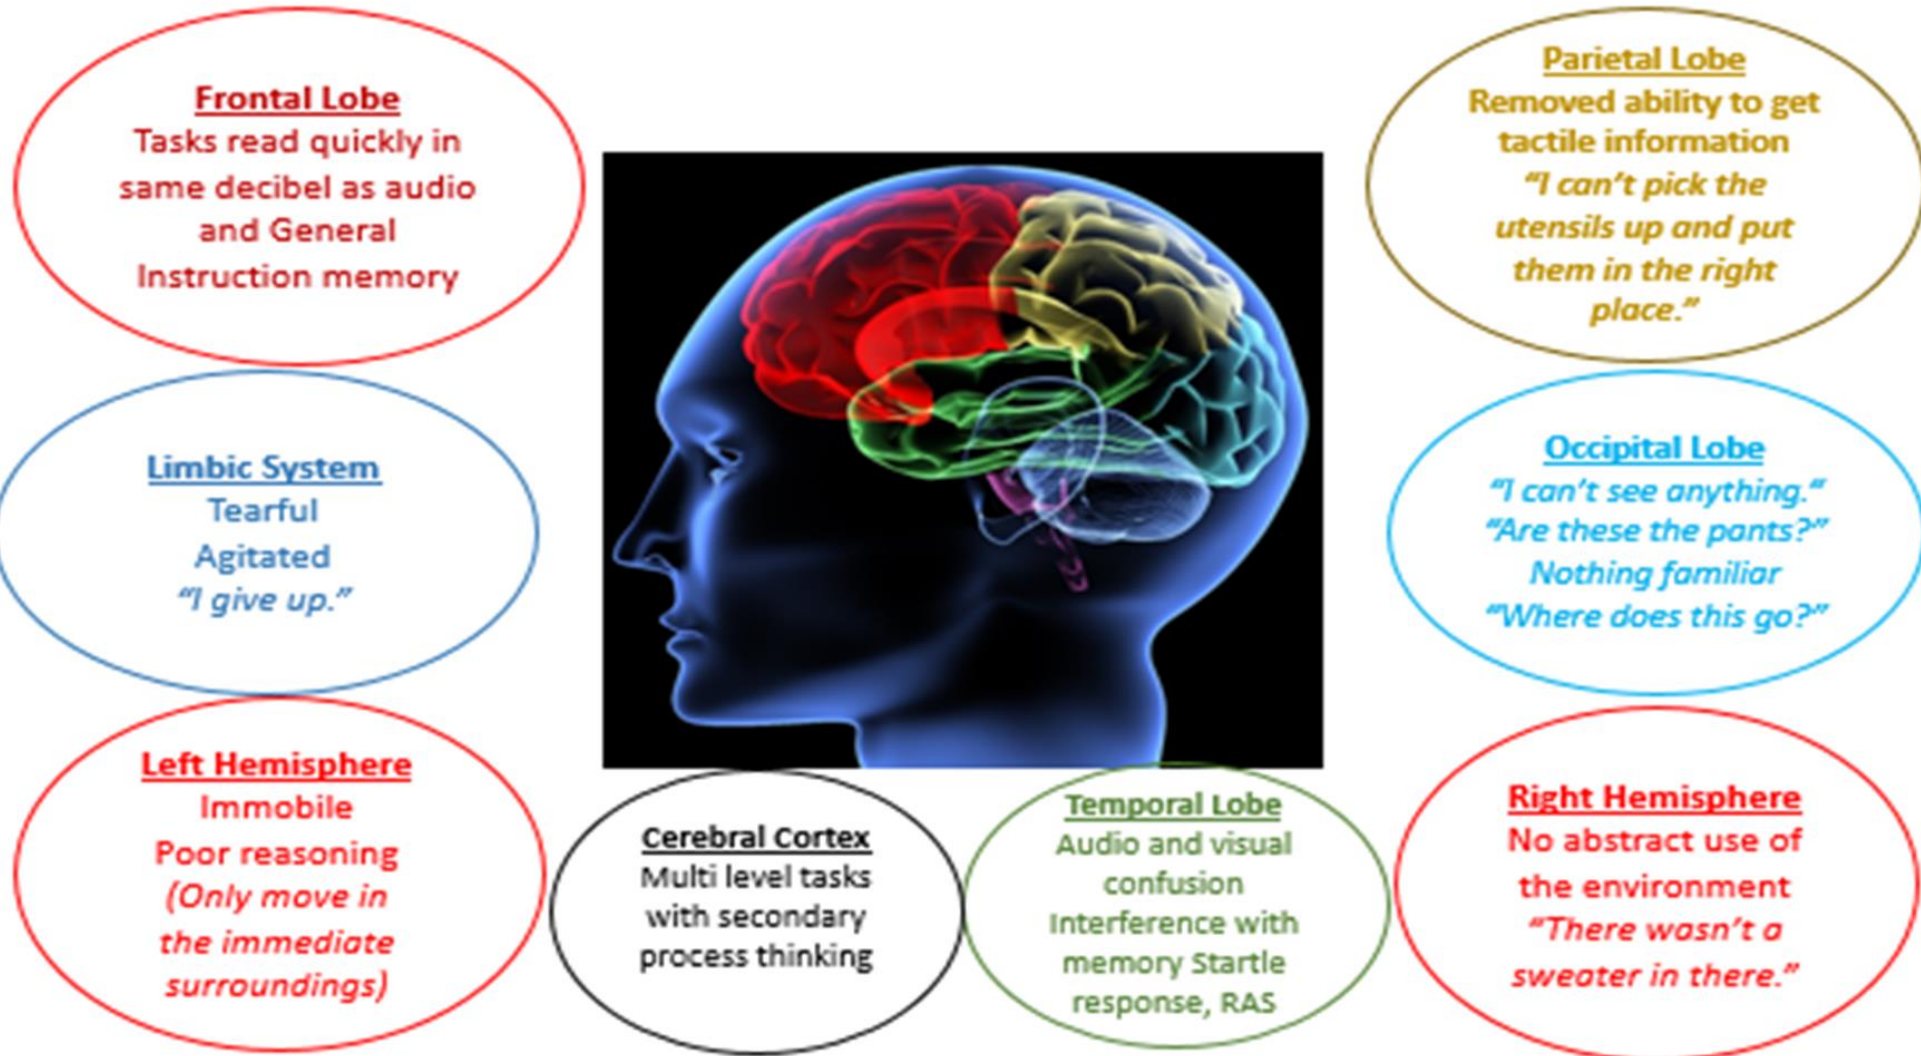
Frontal Lobe
Tasks read quickly in same decibel as audio and General Instruction memory

Parietal Lobe
Removed ability to get tactile information
"I can't pick the utensils up and put them in the right place."

Limbic System
Tearful
Agitated
"I give up."

Occipital Lobe
"I can't see anything."
"Are these the pants?"
Nothing familiar
"Where does this go?"

Left Hemisphere
Immobile
Poor reasoning
(Only move in the immediate surroundings)

Cerebral Cortex
Multi level tasks with secondary process thinking

Temporal Lobe
Audio and visual confusion
Interference with memory Startle response, RAS

Right Hemisphere
No abstract use of the environment
"There wasn't a sweater in there."